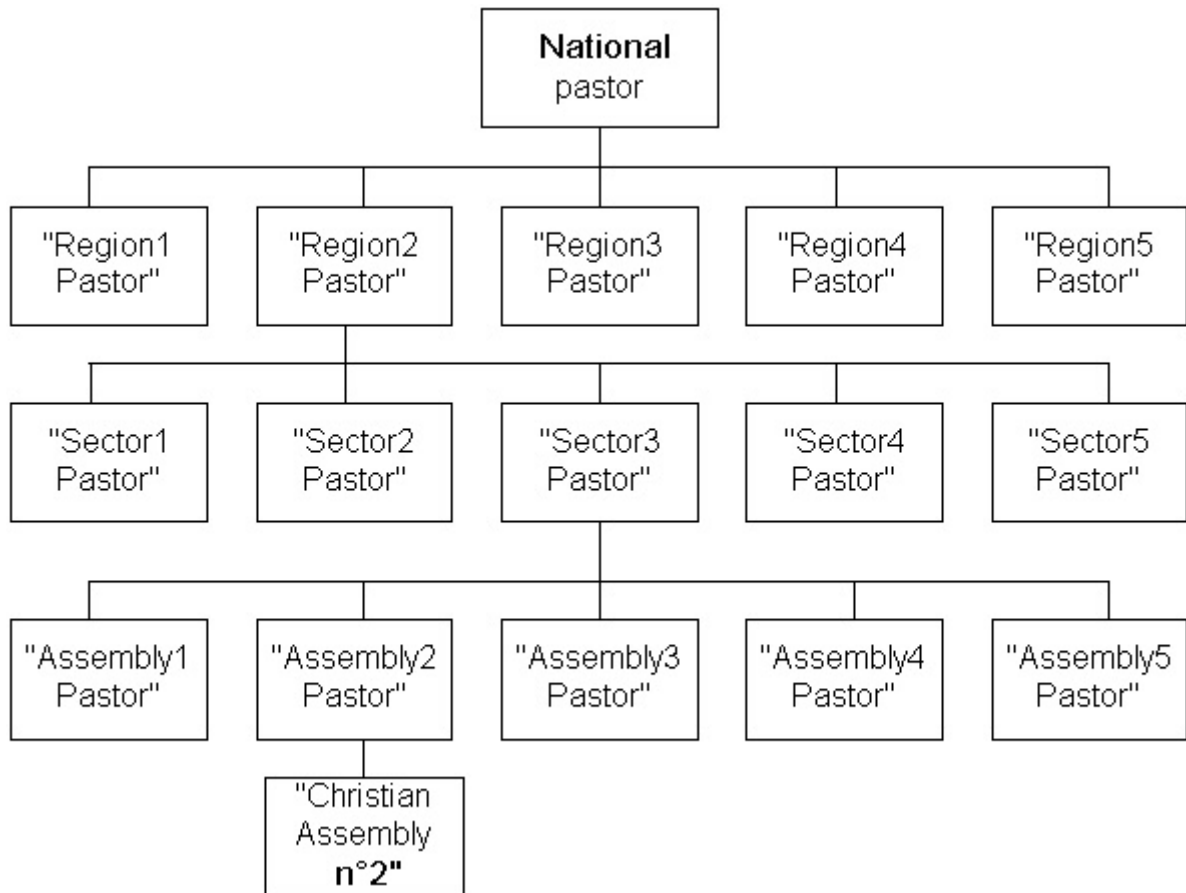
**National** pastor

"Region1 Pastor"

"Region2 Pastor"

"Region3 Pastor"

"Region4 Pastor"

"Region5 Pastor"

"Sector1 Pastor"

"Sector2 Pastor"

"Sector3 Pastor"

"Sector4 Pastor"

"Sector5 Pastor"

"Assembly1 Pastor"

"Assembly2 Pastor"

"Assembly3 Pastor"

"Assembly4 Pastor"

"Assembly5 Pastor"

"Christian Assembly **n°2"**